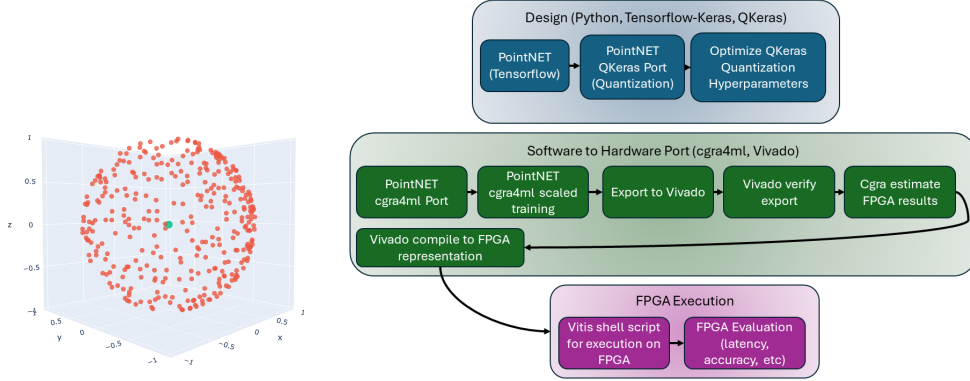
1
0.5
z 0
−0.5
−1
0.5
y 0
−0.5
−1
0.5
0
−0.5
−1
x

Design (Python, Tensorflow-Keras, QKeras)

PointNET (Tensorflow)

PointNET QKeras Port (Quantization)

Optimize QKeras Quantization Hyperparameters

Software to Hardware Port (cgra4ml, Vivado)

PointNET cgra4ml Port

PointNET cgra4ml scaled training

Export to Vivado

Vivado verify export

Cgra estimate FPGA results

Vivado compile to FPGA representation

FPGA Execution

Vitis shell script for execution on FPGA

FPGA Evaluation (latency, accuracy, etc)